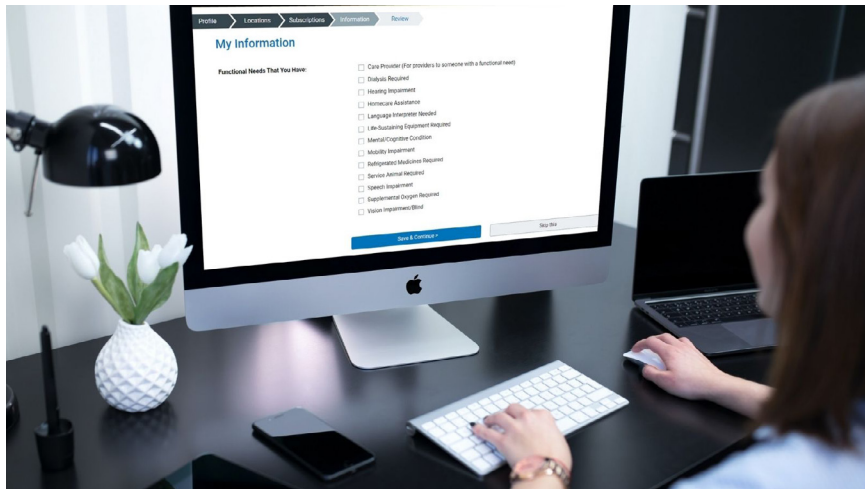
Profile
Locations
Subscriptions
Information
Review

My Information

Functional Needs That You Have:

Care Provider (For providers to someone with a functional need)
Dialysis Required
Hearing Impairment
Homecare Assistance
Language Interpreter Needed
Life-Sustaining Equipment Required
Mental/Cognitive Condition
Mobility Impairment
Refrigerated Medicines Required
Service Animal Required
Speech Impairment
Supplemental Oxygen Required
Vision Impairment/Blind

Save & Continue >
Skip this